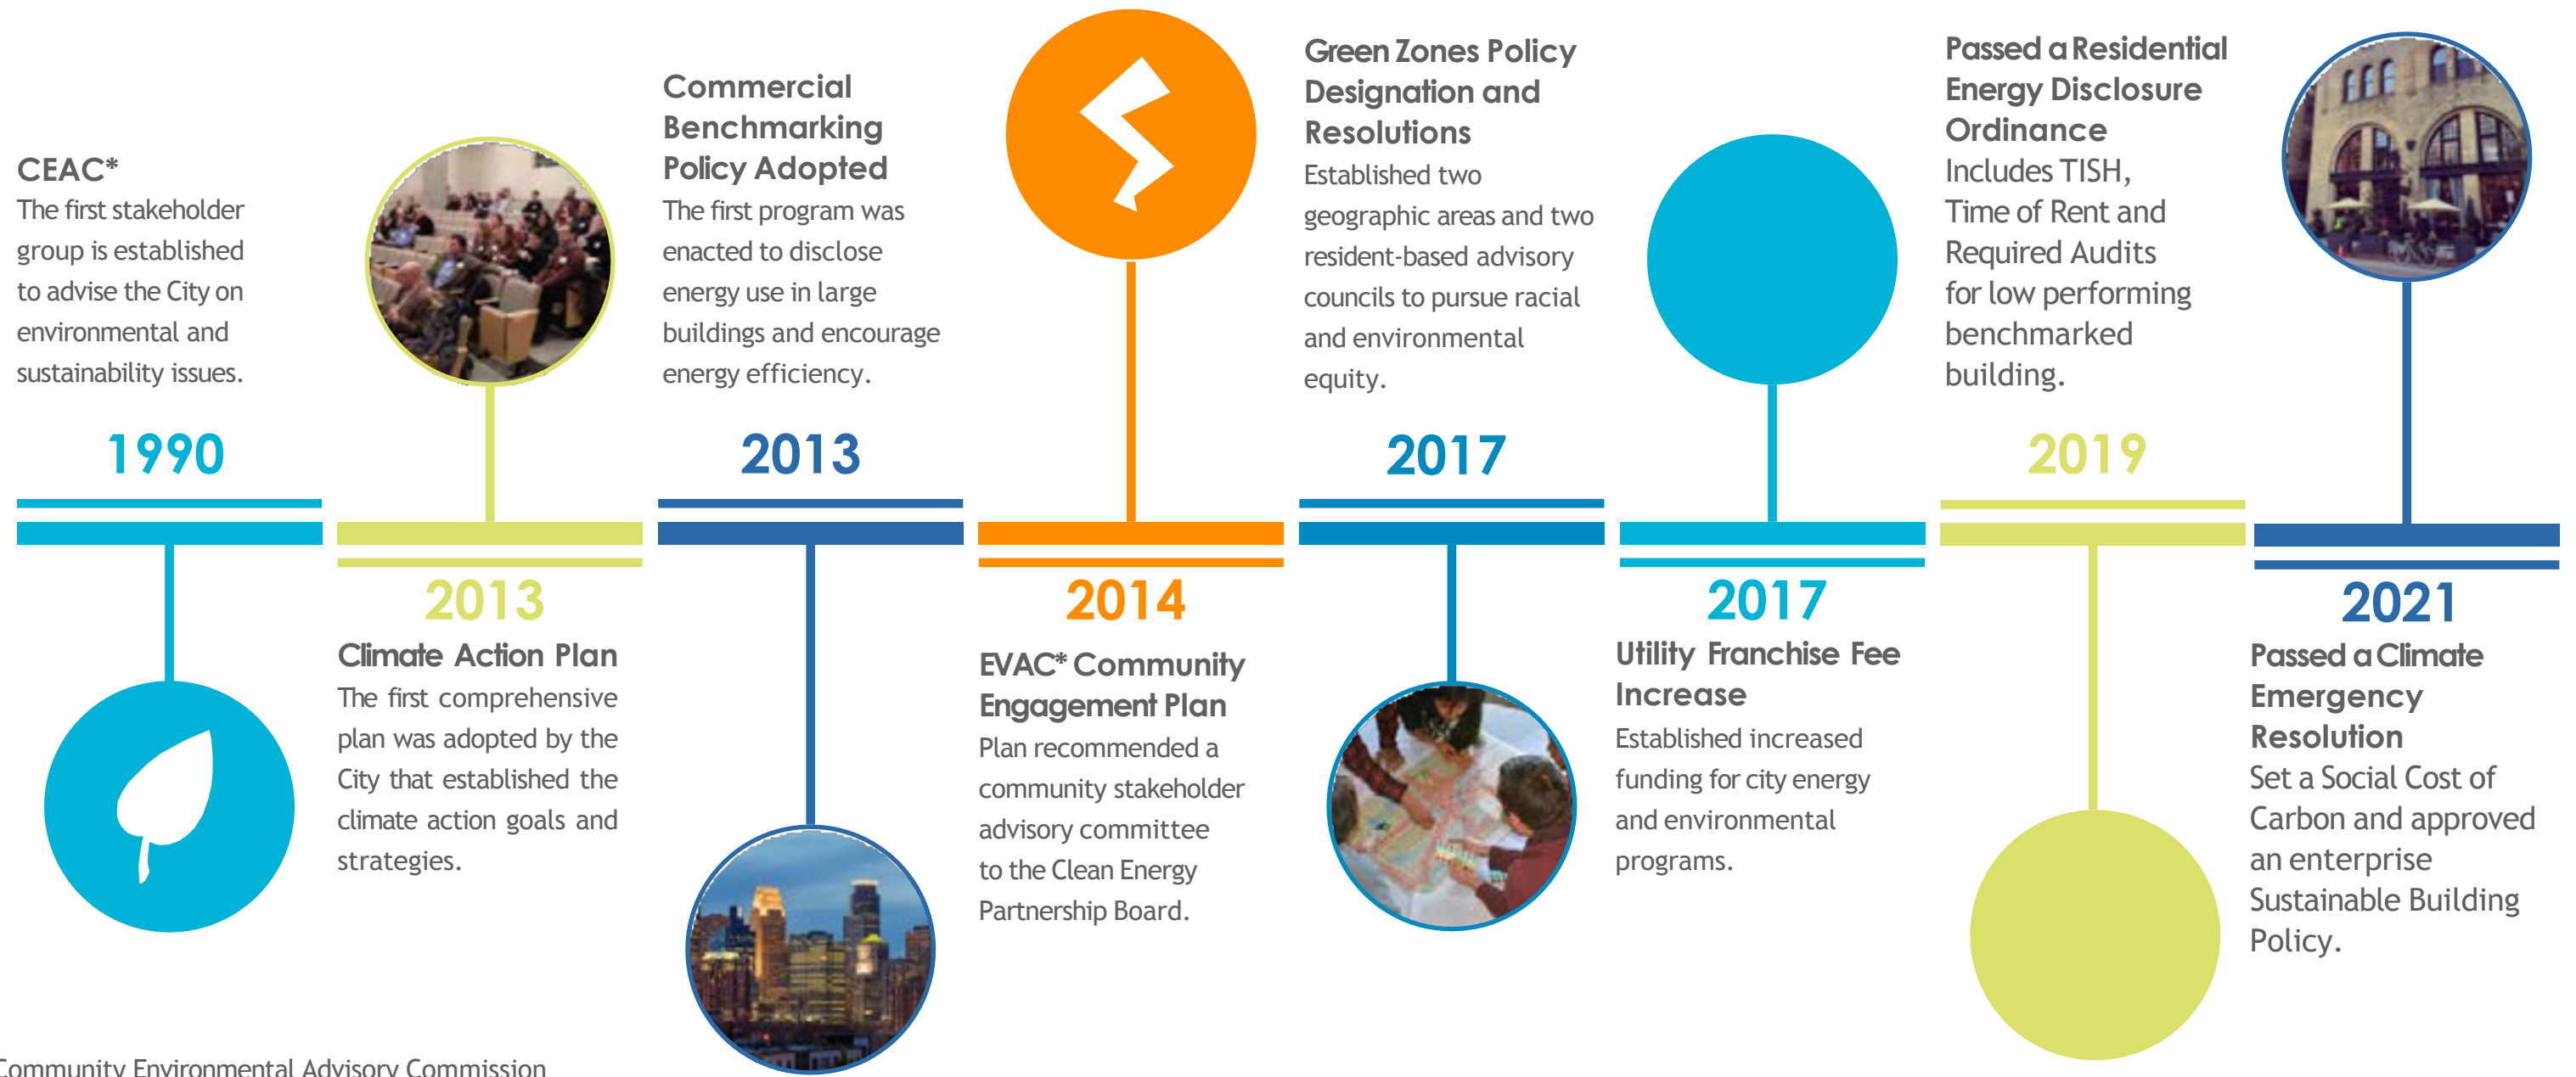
CEAC*
The first stakeholder group is established to advise the City on environmental and sustainability issues.

1990

2013
Climate Action Plan
The first comprehensive plan was adopted by the City that established the climate action goals and strategies.

Commercial Benchmarking Policy Adopted
The first program was enacted to disclose energy use in large buildings and encourage energy efficiency.

2013

2014
EVAC* Community Engagement Plan
Plan recommended a community stakeholder advisory committee to the Clean Energy Partnership Board.

Green Zones Policy Designation and Resolutions
Established two geographic areas and two resident-based advisory councils to pursue racial and environmental equity.

2017

2017
Utility Franchise Fee Increase
Established increased funding for city energy and environmental programs.

Passed a Residential Energy Disclosure Ordinance
Includes TISH, Time of Rent and Required Audits for low performing benchmarked building.

2019

2021
Passed a Climate Emergency Resolution
Set a Social Cost of Carbon and approved an enterprise Sustainable Building Policy.

Community Environmental Advisory Commission